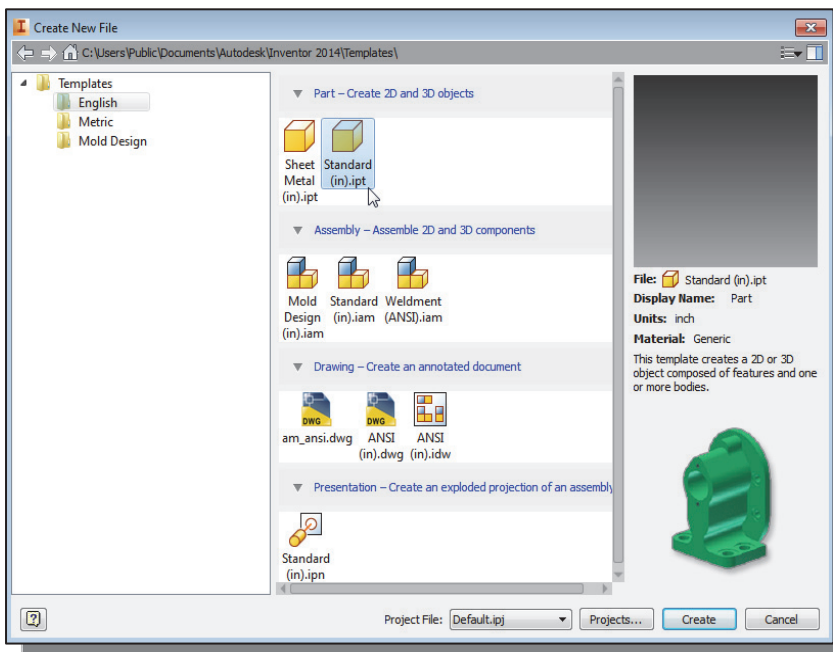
Create New File

C:\Users\Public\Documents\Autodesk\Inventor 2014\Templates\

Templates
English
Metric
Mold Design

Part – Create 2D and 3D objects

Sheet Metal (in).ipt
Standard (in).ipt

Assembly – Assemble 2D and 3D components

Mold Design (in).iam
Standard (in).iam
Weldment (ANSI).iam

Drawing – Create an annotated document

DWG
am_ansi.dwg
DWG
ANSI (in).dwg
ANSI (in).idw

Presentation – Create an exploded projection of an assembly

Standard (in).ipn

File: Standard (in).ipt
Display Name: Part
Units: inch
Material: Generic
This template creates a 2D or 3D object composed of features and one or more bodies.

?
Project File: Default.ipj
Projects...
Create
Cancel